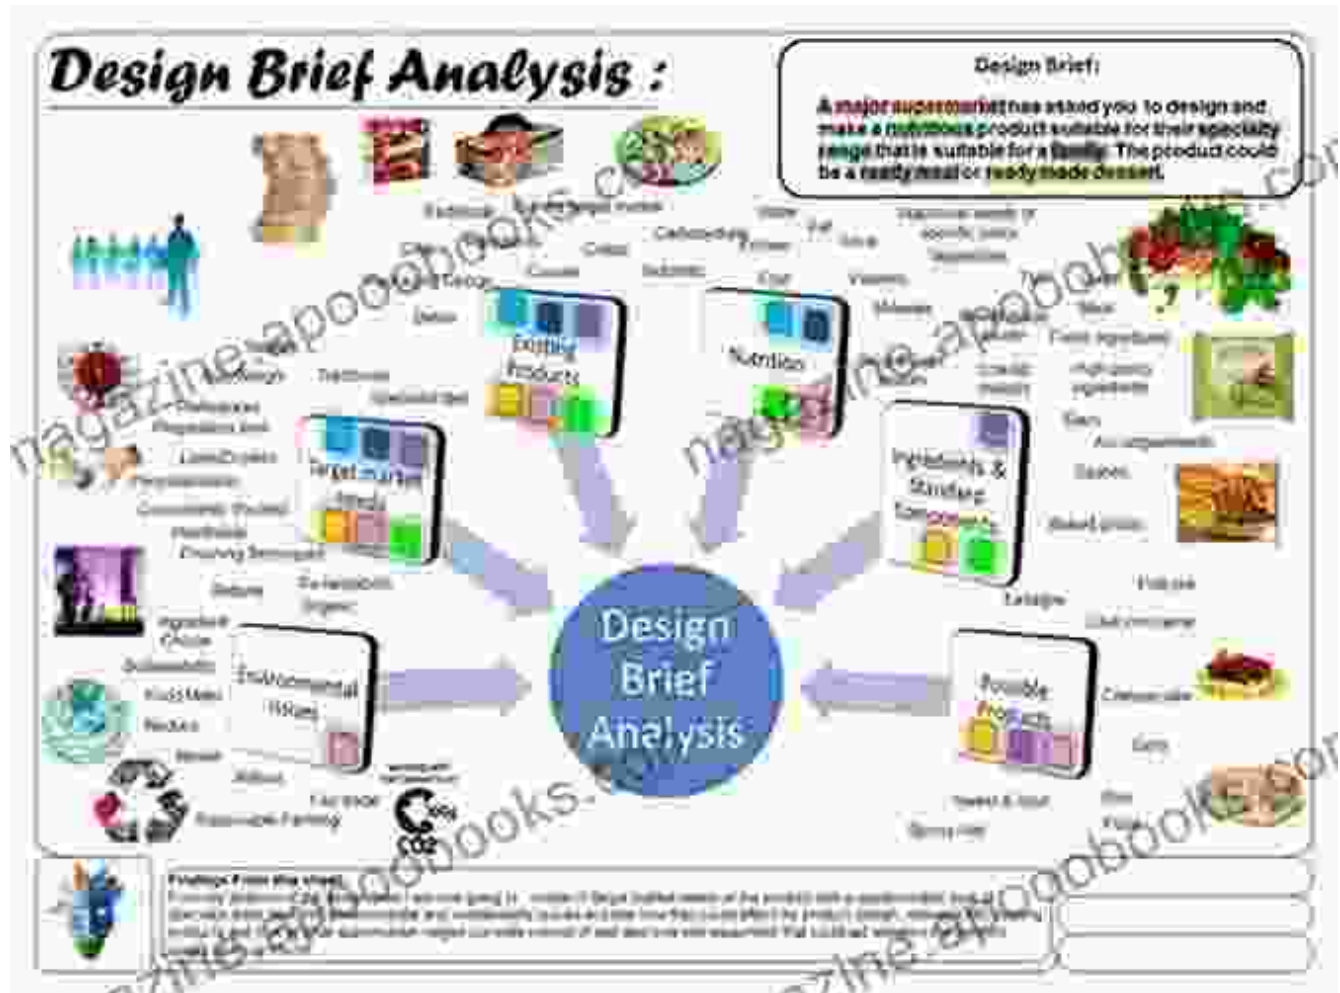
Design Brief Analysis :

Design Brief:

A major supermarket has asked you to design and make a nutritious product suitable for their speciality range that is suitable for a family. The product could be a ready meal or ready made dessert.

Existing Products

Nutrition

Target market needs

Ingredients & Standard Components

Environmental issues

Possible Products

Design Brief Analysis

Fat

Fibre

Salt

Vitamins

Minerals

Carbohydrate

Protein

Sugar

Facebook

Target market

Texture

Flavour

Dietary needs

Lasagne

Pasta

Curry

Cheesecake

Sweet & Sour

Organic

Fairtrade

Seasonal

Packaging

Recycle

Food Miles

Reduce

Reuse

Renewable Farming

Fair trade

$CO_2$

Findings From this sheet:

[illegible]

magazine.apoobooks.com